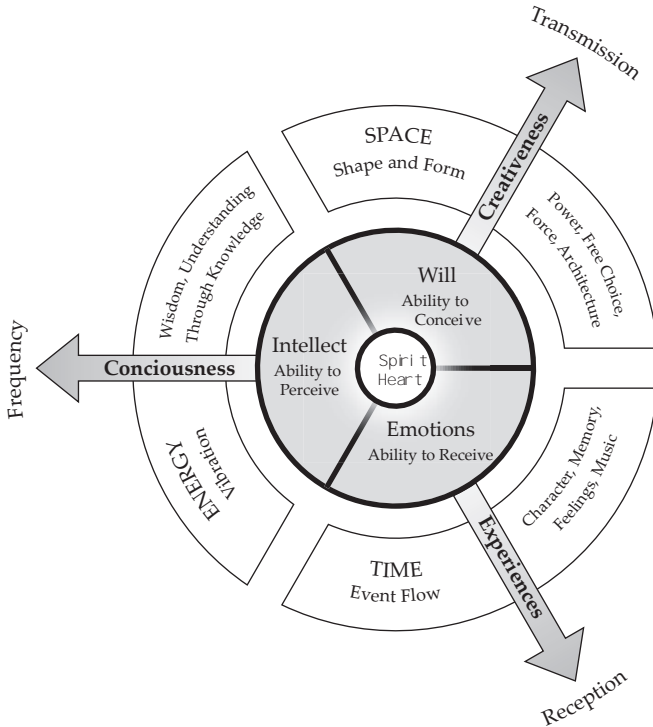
Transmission

SPACE
Shape and Form

Creativeness

Wisdom, Understanding Through Knowledge

Power, Free Choice, Force, Architecture

Will
Ability to Conceive

Frequency

Conciousness

Intellect
Ability to Perceive

Spirit
Heart

Emotions
Ability to Receive

ENERGY
Vibration

Character, Memory, Feelings, Music

Experiences

TIME
Event Flow

Reception